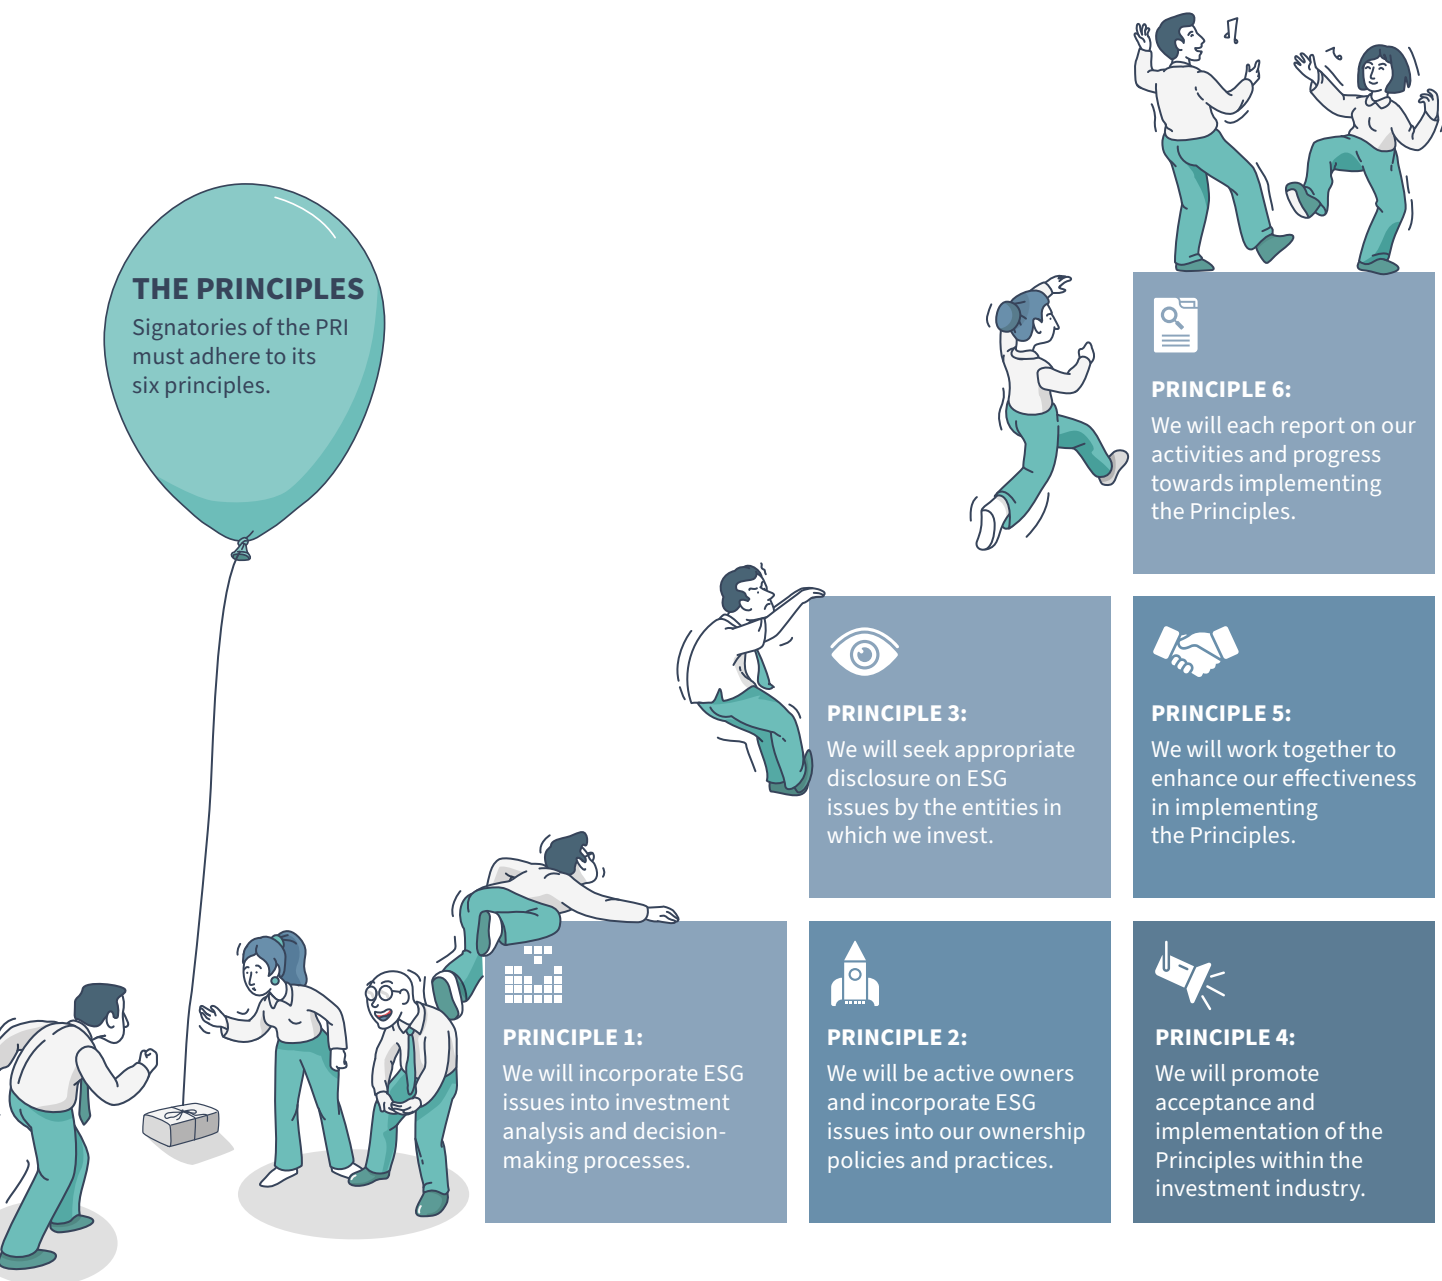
THE PRINCIPLES
Signatories of the PRI must adhere to its six principles.

PRINCIPLE 1:
We will incorporate ESG issues into investment analysis and decision-making processes.

PRINCIPLE 2:
We will be active owners and incorporate ESG issues into our ownership policies and practices.

PRINCIPLE 3:
We will seek appropriate disclosure on ESG issues by the entities in which we invest.

PRINCIPLE 4:
We will promote acceptance and implementation of the Principles within the investment industry.

PRINCIPLE 5:
We will work together to enhance our effectiveness in implementing the Principles.

PRINCIPLE 6:
We will each report on our activities and progress towards implementing the Principles.